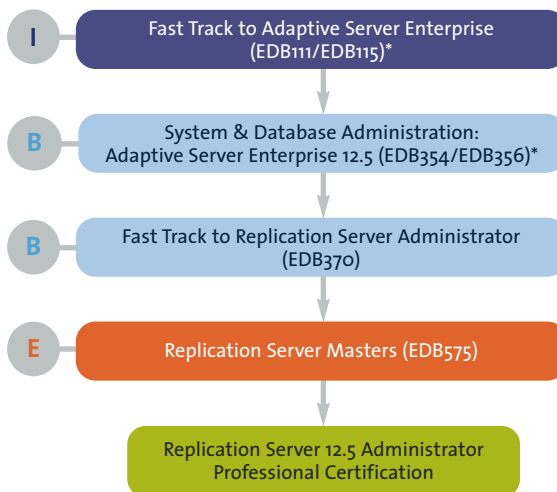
I

Fast Track to Adaptive Server Enterprise (EDB111/EDB115)*

B

System & Database Administration: Adaptive Server Enterprise 12.5 (EDB354/EDB356)*

B

Fast Track to Replication Server Administrator (EDB370)

E

Replication Server Masters (EDB575)

Replication Server 12.5 Administrator Professional Certification